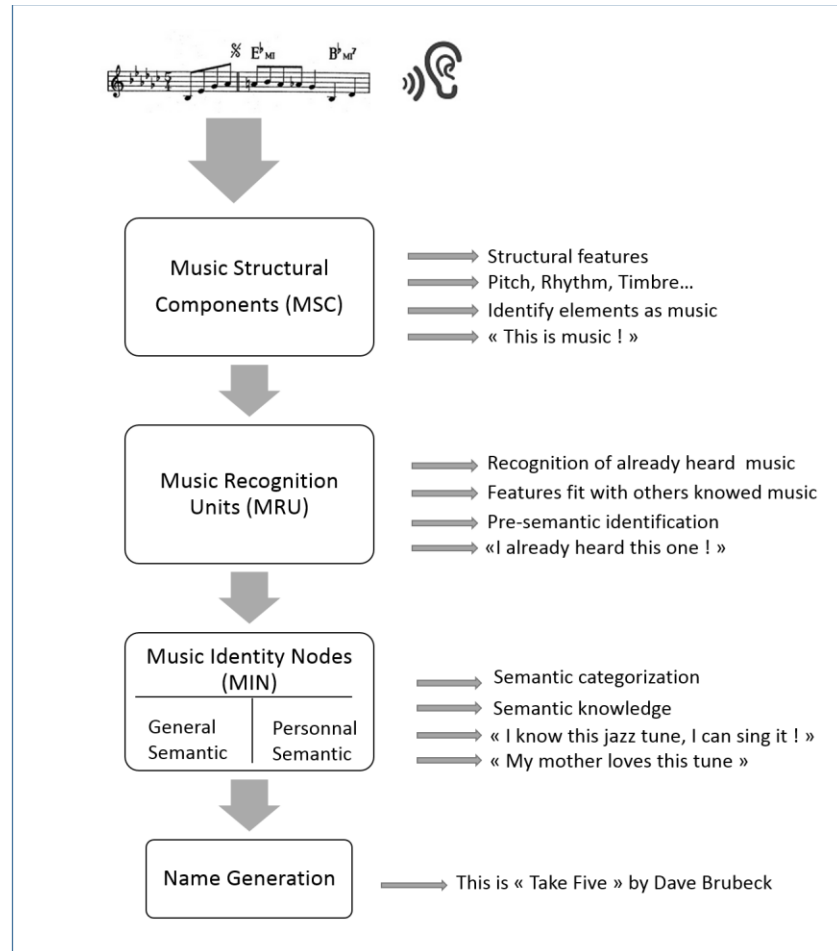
𝄋 $E^{\flat}_{MI}$ $B^{\flat}_{MI}{}^{7}$

Music Structural Components (MSC)

Structural features
Pitch, Rhythm, Timbre…
Identify elements as music
« This is music ! »

Music Recognition Units (MRU)

Recognition of already heard music
Features fit with others knowed music
Pre-semantic identification
«I already heard this one ! »

Music Identity Nodes (MIN)

General Semantic | Personnal Semantic

Semantic categorization
Semantic knowledge
« I know this jazz tune, I can sing it ! »
« My mother loves this tune »

Name Generation

This is « Take Five » by Dave Brubeck